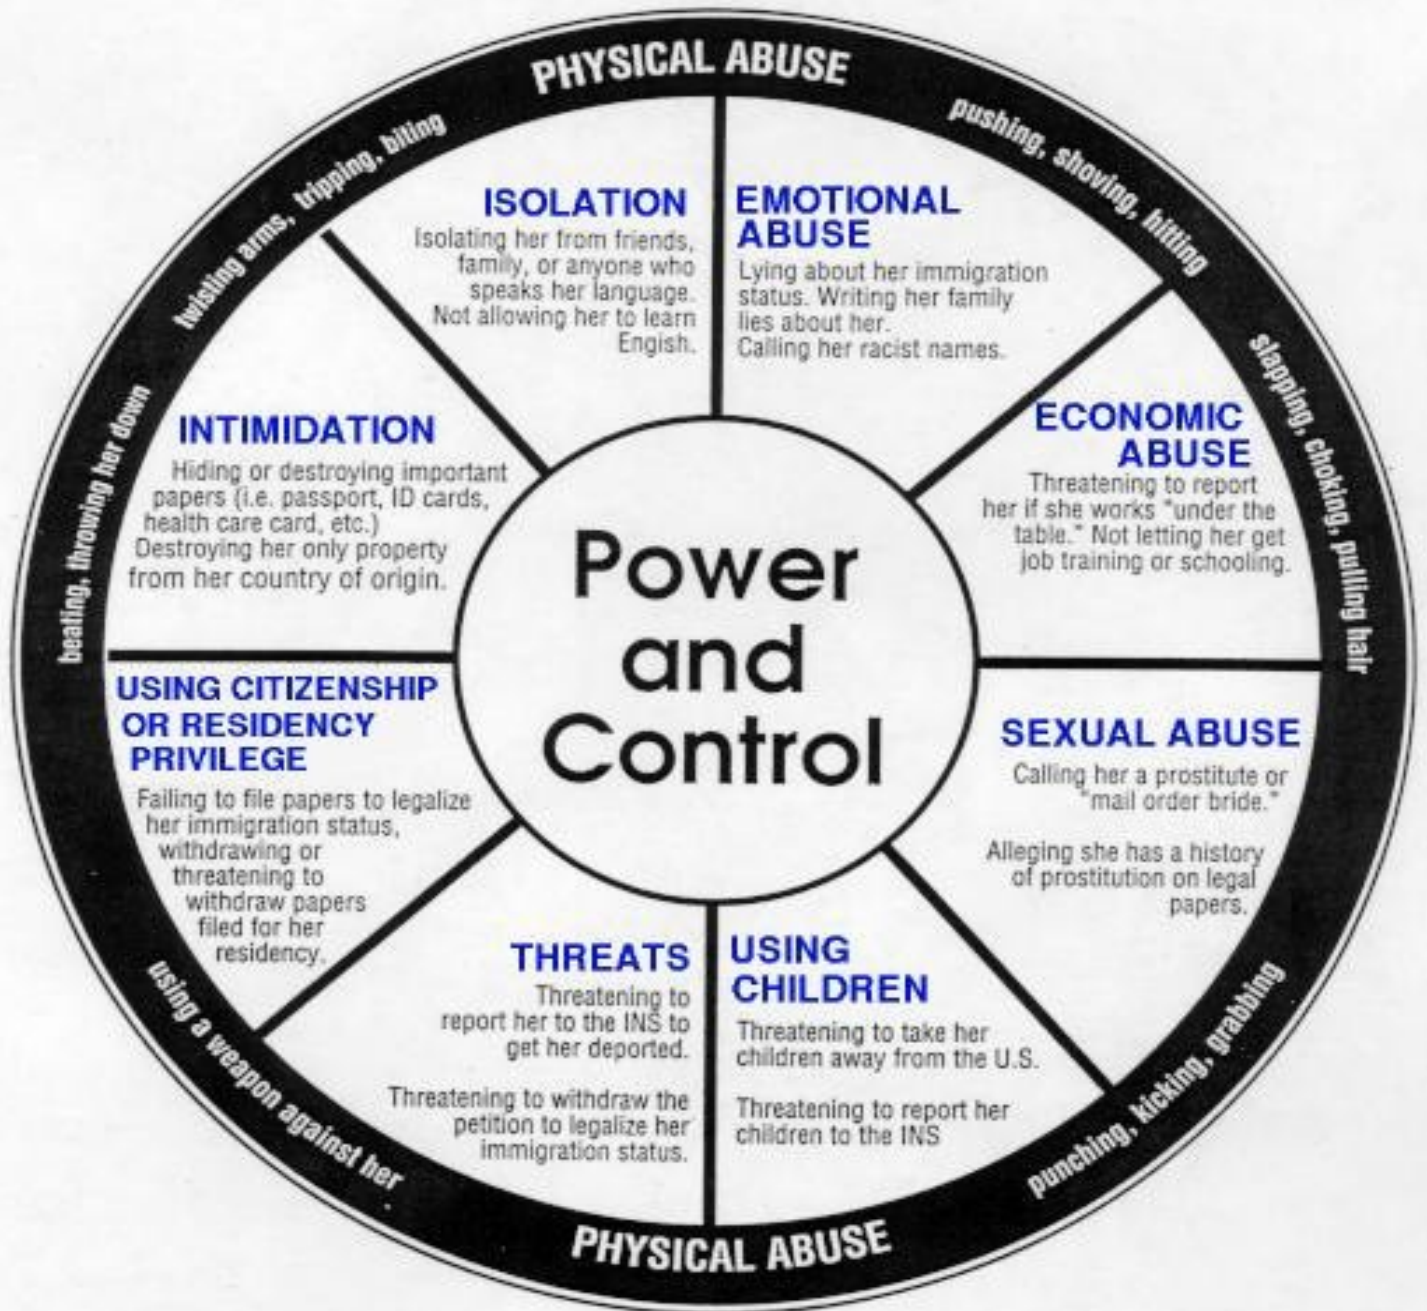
PHYSICAL ABUSE

pushing, shoving, hitting

slapping, choking, pulling hair

punching, kicking, grabbing

PHYSICAL ABUSE

using a weapon against her

beating, throwing her down

twisting arms, tripping, biting

ISOLATION
Isolating her from friends, family, or anyone who speaks her language. Not allowing her to learn English.

EMOTIONAL ABUSE
Lying about her immigration status. Writing her family lies about her. Calling her racist names.

ECONOMIC ABUSE
Threatening to report her if she works "under the table." Not letting her get job training or schooling.

SEXUAL ABUSE
Calling her a prostitute or "mail order bride."

Alleging she has a history of prostitution on legal papers.

USING CHILDREN
Threatening to take her children away from the U.S.

Threatening to report her children to the INS

THREATS
Threatening to report her to the INS to get her deported.

Threatening to withdraw the petition to legalize her immigration status.

USING CITIZENSHIP OR RESIDENCY PRIVILEGE
Failing to file papers to legalize her immigration status, withdrawing or threatening to withdraw papers filed for her residency.

INTIMIDATION
Hiding or destroying important papers (i.e. passport, ID cards, health care card, etc.) Destroying her only property from her country of origin.

Power and Control